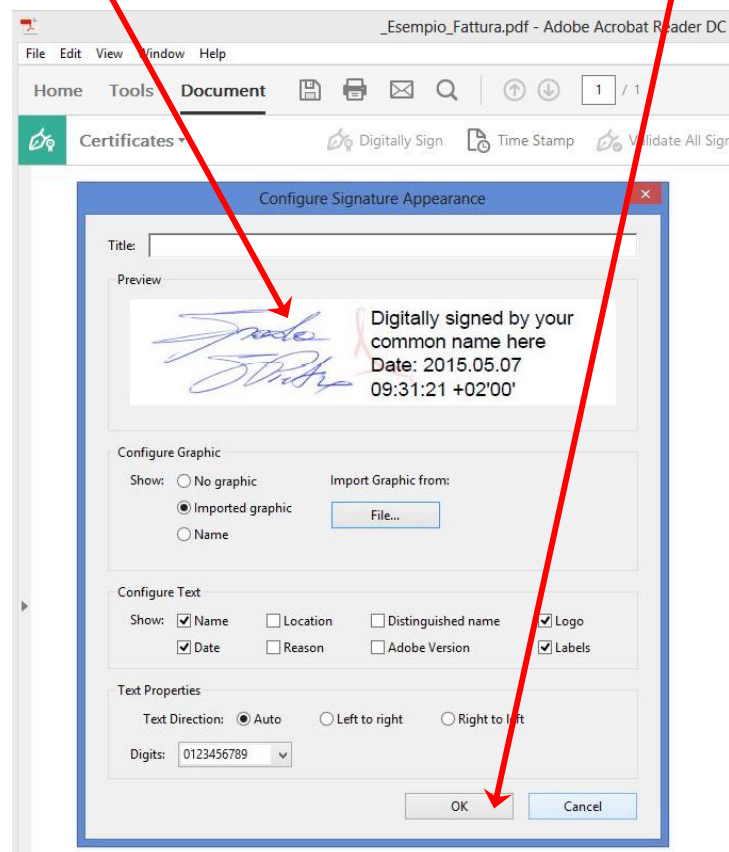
_Esempio_Fattura.pdf - Adobe Acrobat Reader DC

File Edit View Window Help

Home Tools Document 1 / 1

Certificates ▾ Digitally Sign Time Stamp Validate All Sign

Configure Signature Appearance

Title:

Preview

Digitally signed by your common name here
Date: 2015.05.07 09:31:21 +02'00'

Configure Graphic

Show: No graphic
Imported graphic
Name

Import Graphic from:
File...

Configure Text

Show: Name Location Distinguished name Logo
Date Reason Adobe Version Labels

Text Properties

Text Direction: Auto Left to right Right to left

Digits: 0123456789

OK Cancel